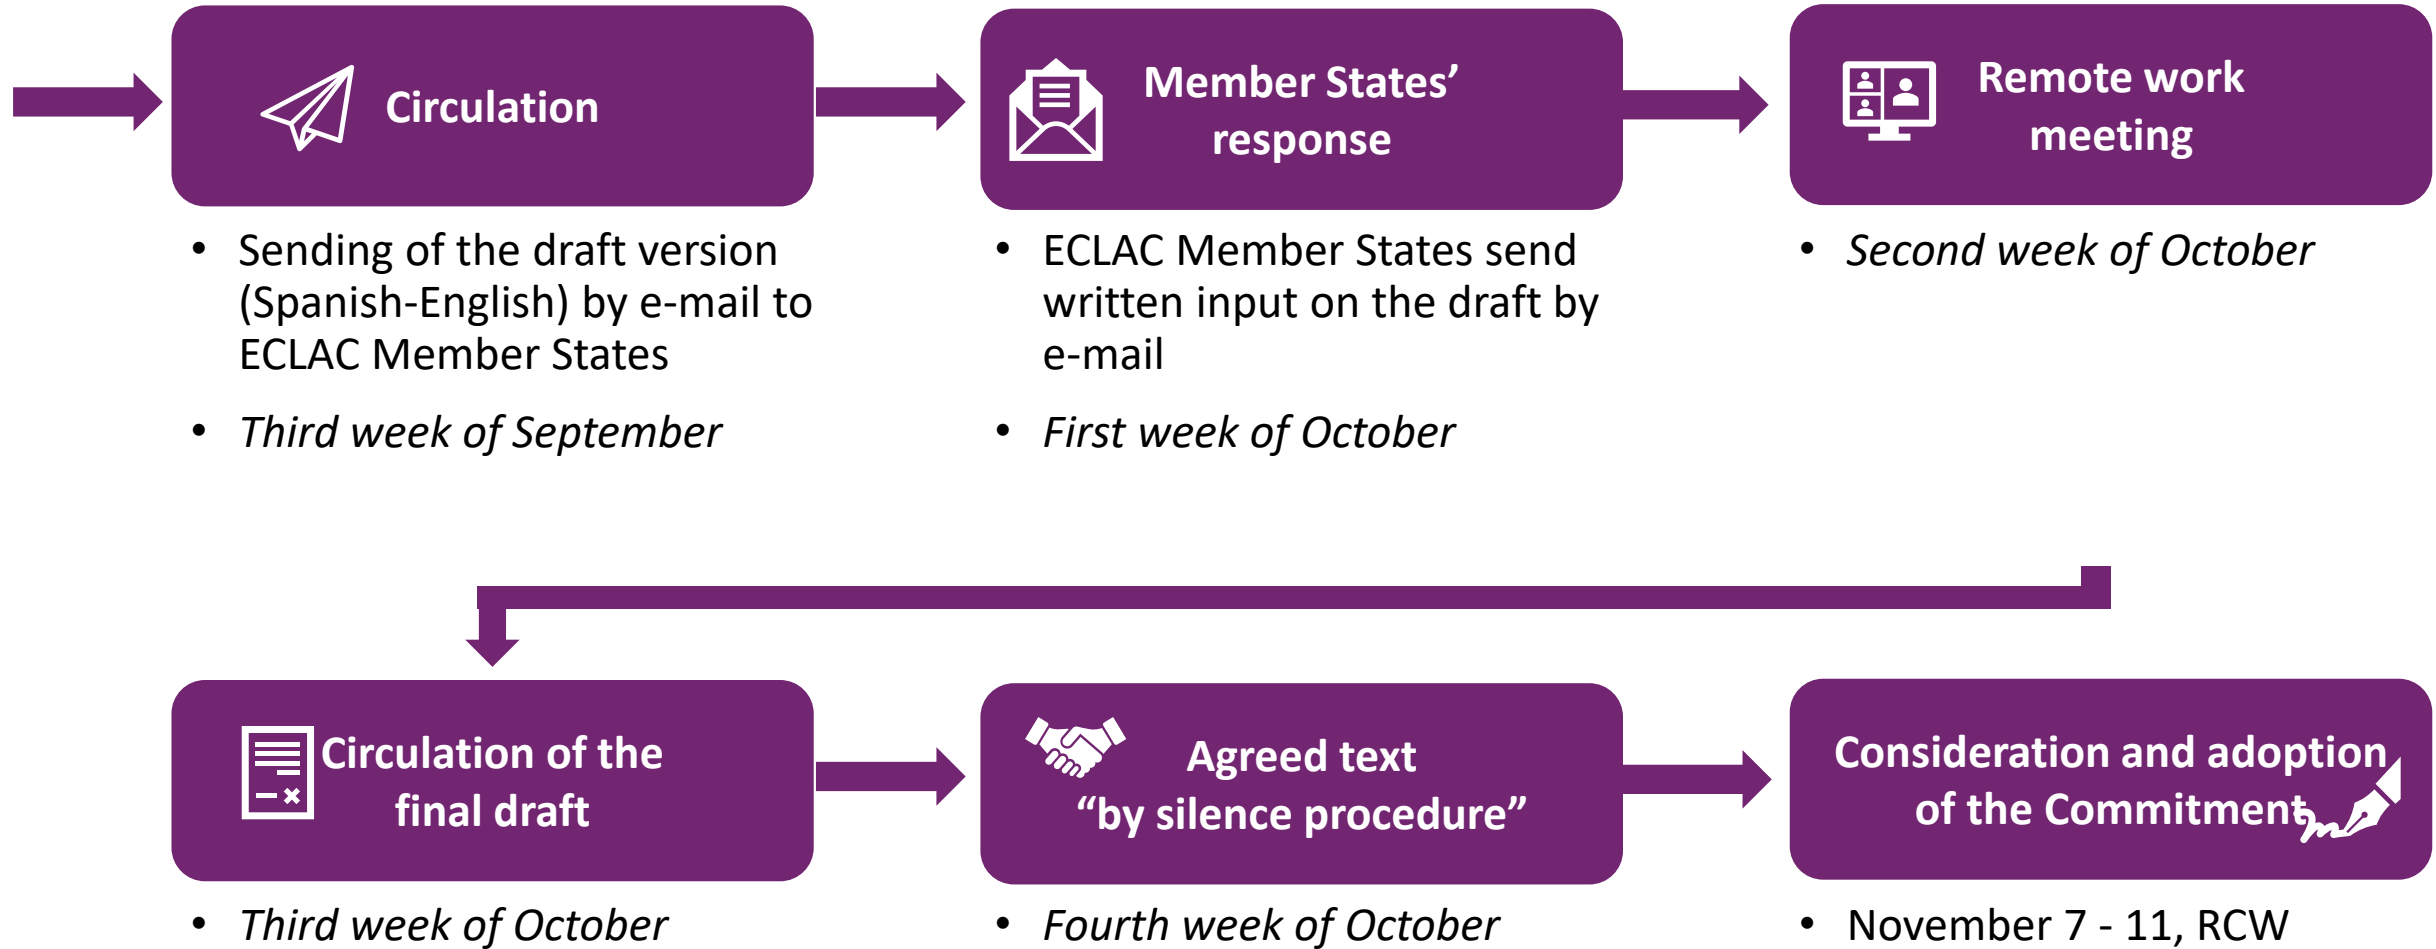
Circulation

• Sending of the draft version (Spanish-English) by e-mail to ECLAC Member States

• *Third week of September*

Member States' response

• ECLAC Member States send written input on the draft by e-mail

• *First week of October*

Remote work meeting

• *Second week of October*

Circulation of the final draft

• *Third week of October*

Agreed text "by silence procedure"

• *Fourth week of October*

Consideration and adoption of the Commitment

• November 7 - 11, RCW